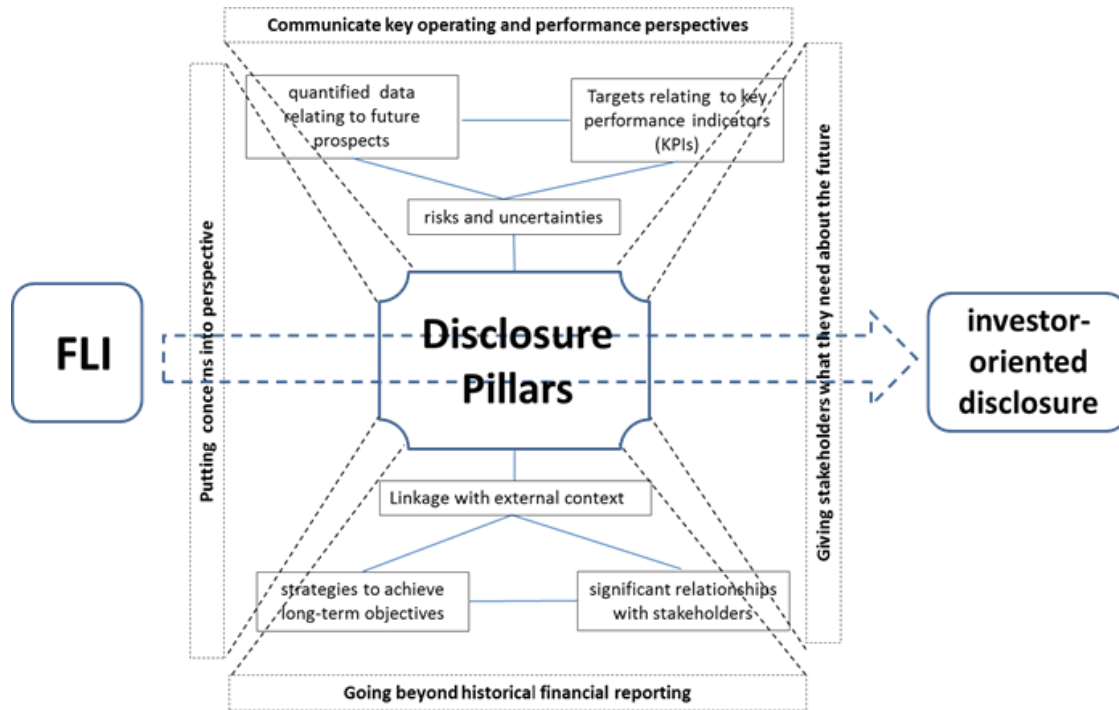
Communicate key operating and performance perspectives

Putting concerns into perspective

Giving stakeholders what they need about the future

quantified data relating to future prospects

Targets relating to key performance indicators (KPIs)

risks and uncertainties

FLI

Disclosure Pillars

investor-oriented disclosure

Linkage with external context

strategies to achieve long-term objectives

significant relationships with stakeholders

Going beyond historical financial reporting